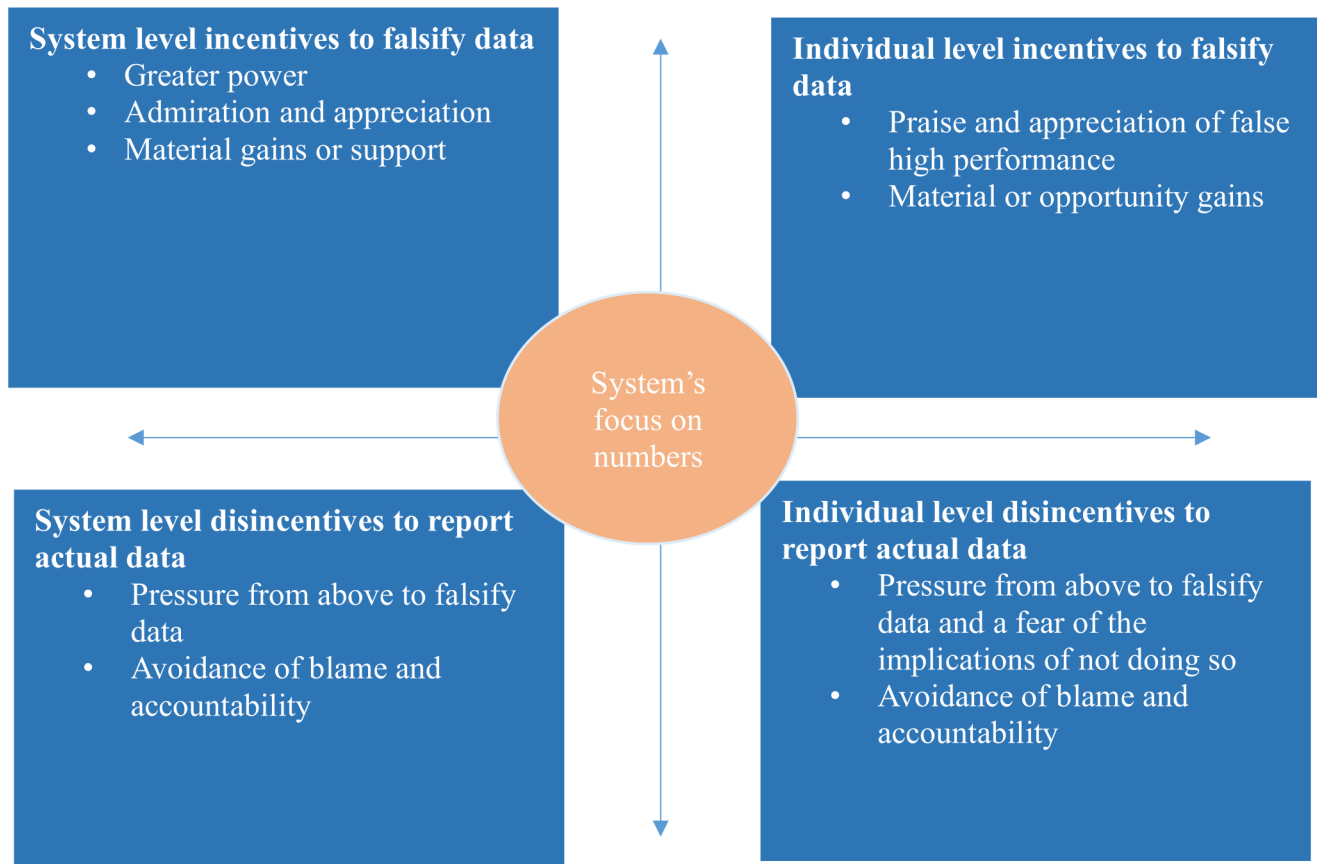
**System level incentives to falsify data**
- Greater power
- Admiration and appreciation
- Material gains or support

**Individual level incentives to falsify data**
- Praise and appreciation of false high performance
- Material or opportunity gains

System's focus on numbers

**System level disincentives to report actual data**
- Pressure from above to falsify data
- Avoidance of blame and accountability

**Individual level disincentives to report actual data**
- Pressure from above to falsify data and a fear of the implications of not doing so
- Avoidance of blame and accountability